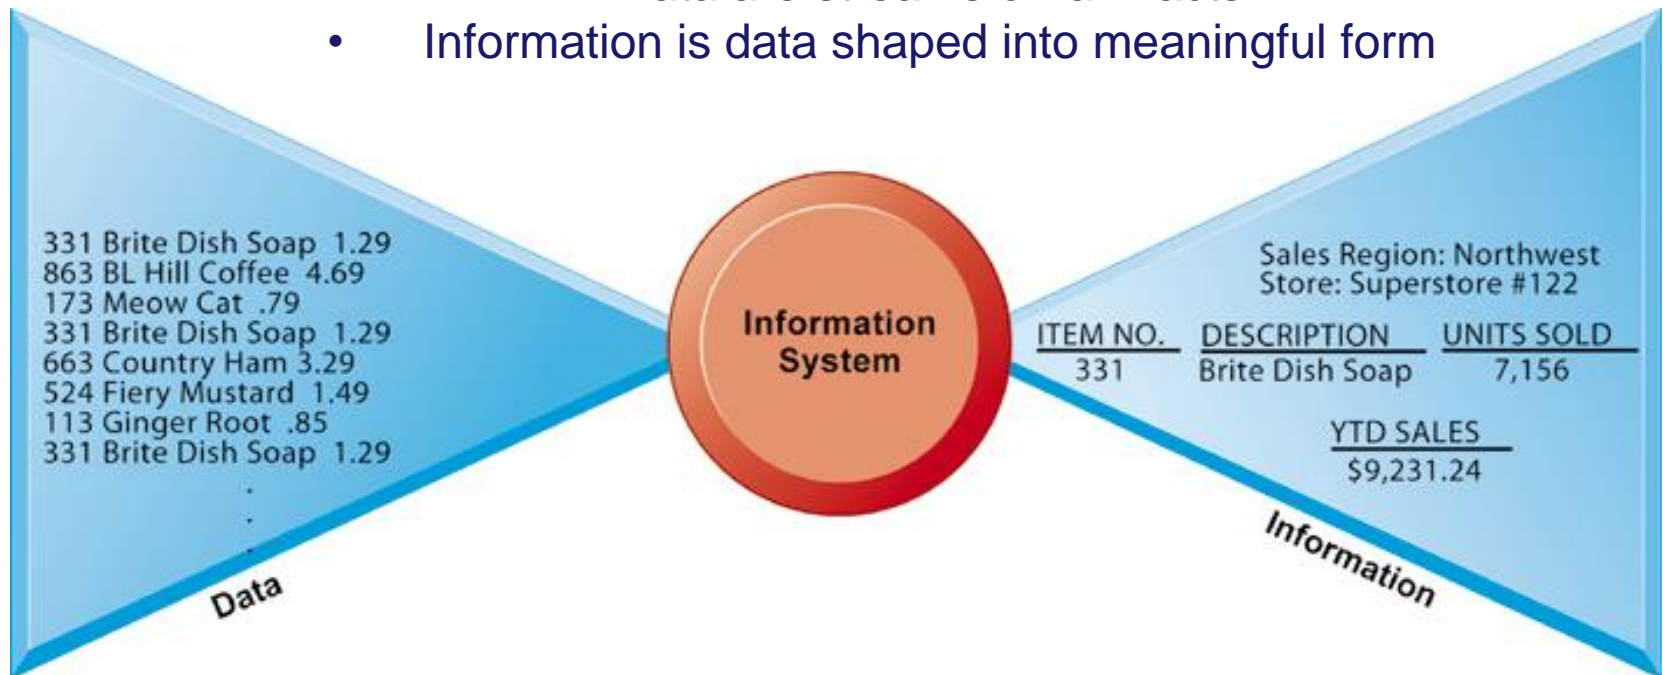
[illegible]
• Information is data shaped into meaningful form

331 Brite Dish Soap 1.29
863 BL Hill Coffee 4.69
173 Meow Cat .79
331 Brite Dish Soap 1.29
663 Country Ham 3.29
524 Fiery Mustard 1.49
113 Ginger Root .85
331 Brite Dish Soap 1.29
.
.
.

Data

Information System

Sales Region: Northwest
Store: Superstore #122

| ITEM NO. | DESCRIPTION | UNITS SOLD |
|---|---|---|
| 331 | Brite Dish Soap | 7,156 |

YTD SALES
$9,231.24

Information